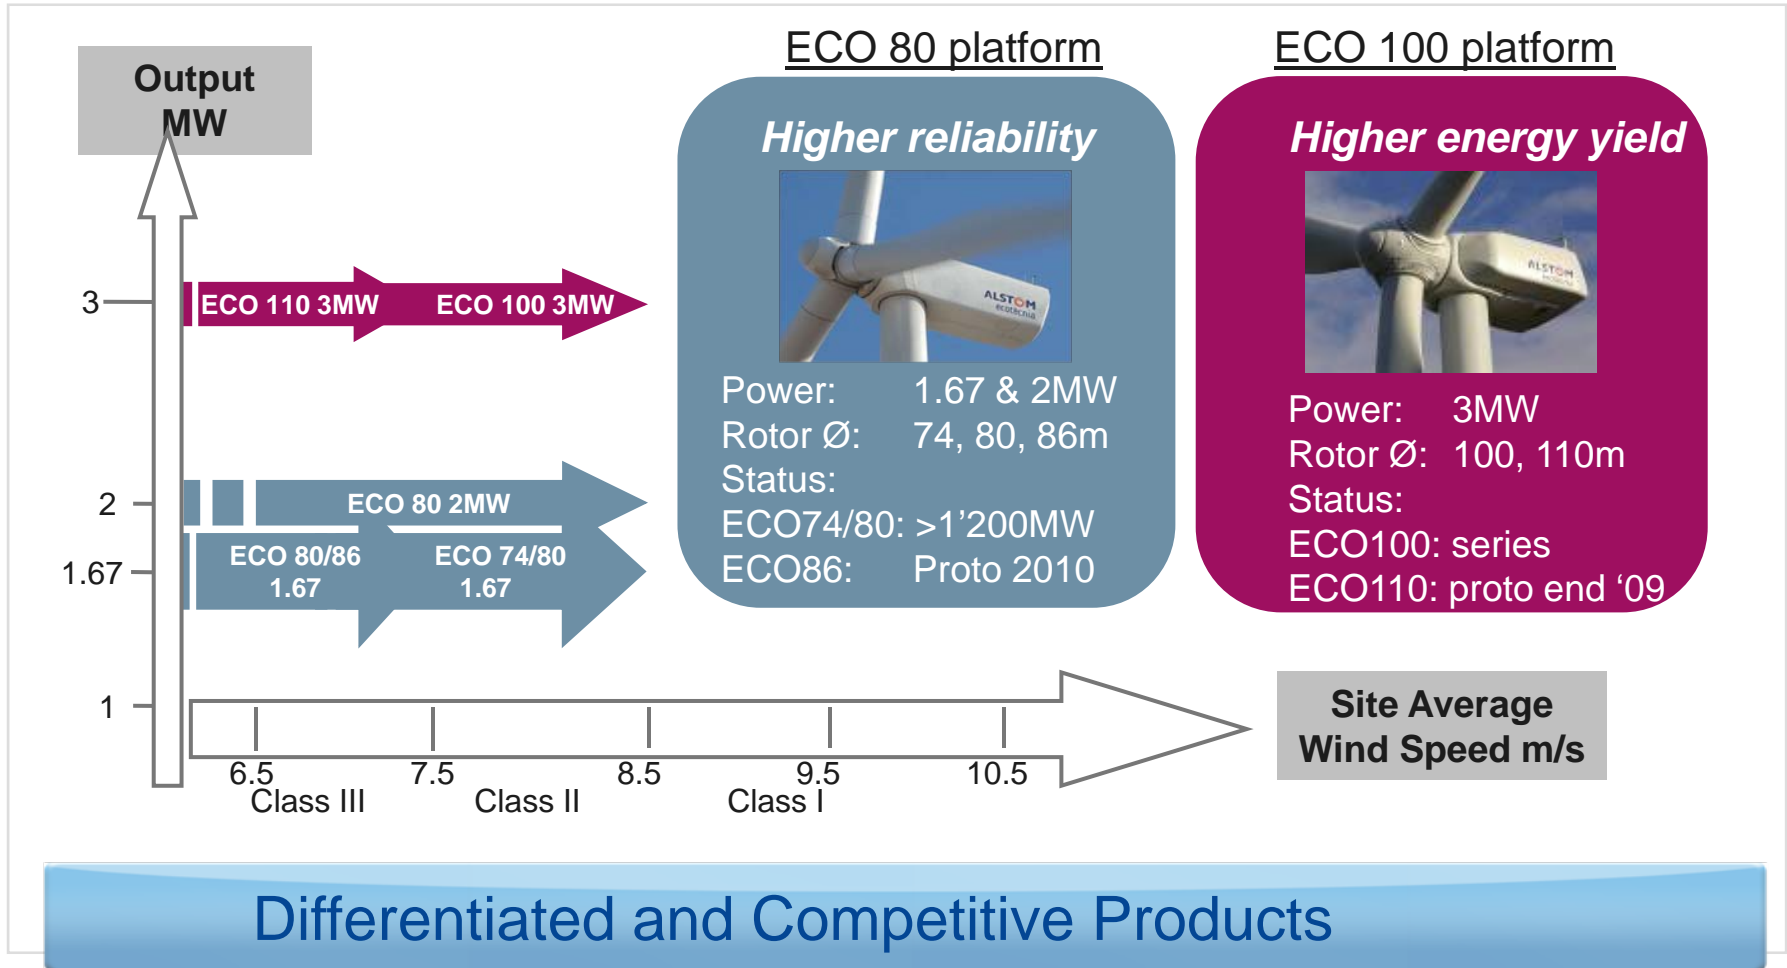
Output MW

3

2

1.67

1

ECO 110 3MW

ECO 100 3MW

ECO 80 2MW

ECO 80/86 1.67

ECO 74/80 1.67

6.5
Class III

7.5
Class II

8.5

9.5
Class I

10.5

Site Average Wind Speed m/s

ECO 80 platform

Higher reliability

ALSTOM ecotècnia

Power: 1.67 & 2MW
Rotor Ø: 74, 80, 86m
Status:
ECO74/80: >1’200MW
ECO86: Proto 2010

ECO 100 platform

Higher energy yield

ALSTOM

Power: 3MW
Rotor Ø: 100, 110m
Status:
ECO100: series
ECO110: proto end ‘09

Differentiated and Competitive Products